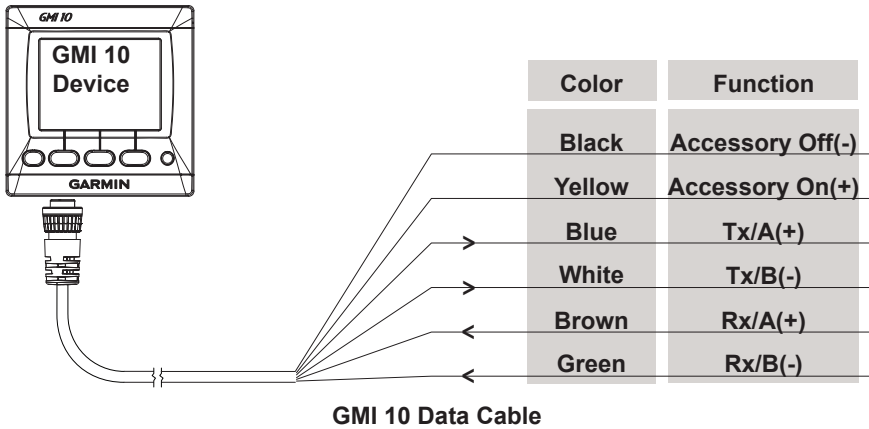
GMI 10

GMI 10 Device

GARMIN

| Color | Function |
|---|---|
| Black | Accessory Off(-) |
| Yellow | Accessory On(+) |
| Blue | Tx/A(+) |
| White | Tx/B(-) |
| Brown | Rx/A(+) |
| Green | Rx/B(-) |

GMI 10 Data Cable